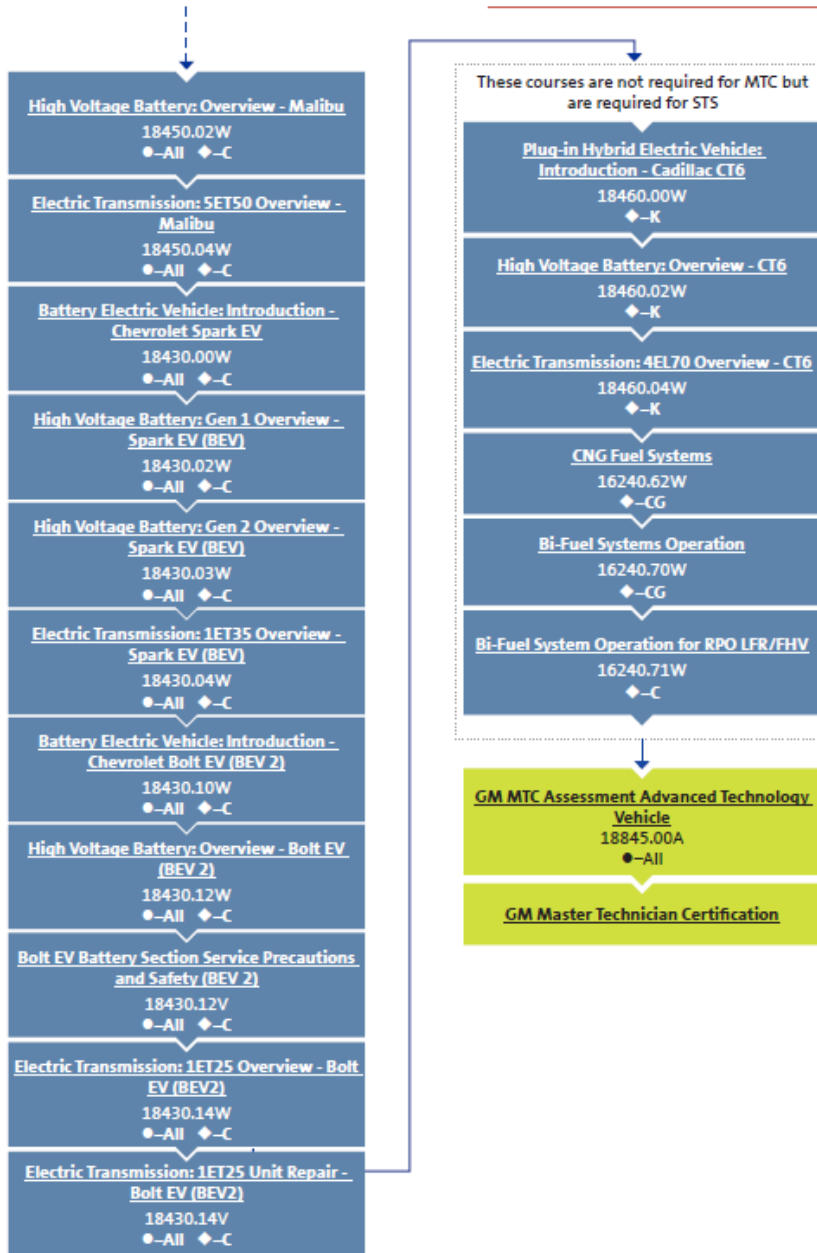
High Voltage Battery: Overview - Malibu
18450.02W
●–All ◆–C

Electric Transmission: 5ET50 Overview - Malibu
18450.04W
●–All ◆–C

Battery Electric Vehicle: Introduction - Chevrolet Spark EV
18430.00W
●–All ◆–C

High Voltage Battery: Gen 1 Overview - Spark EV (BEV)
18430.02W
●–All ◆–C

High Voltage Battery: Gen 2 Overview - Spark EV (BEV)
18430.03W
●–All ◆–C

Electric Transmission: 1ET35 Overview - Spark EV (BEV)
18430.04W
●–All ◆–C

Battery Electric Vehicle: Introduction - Chevrolet Bolt EV (BEV 2)
18430.10W
●–All ◆–C

High Voltage Battery: Overview - Bolt EV (BEV 2)
18430.12W
●–All ◆–C

Bolt EV Battery Section Service Precautions and Safety (BEV 2)
18430.12V
●–All ◆–C

Electric Transmission: 1ET25 Overview - Bolt EV (BEV2)
18430.14W
●–All ◆–C

Electric Transmission: 1ET25 Unit Repair - Bolt EV (BEV2)
18430.14V
●–All ◆–C

These courses are not required for MTC but are required for STS

Plug-in Hybrid Electric Vehicle: Introduction - Cadillac CT6
18460.00W
◆–K

High Voltage Battery: Overview - CT6
18460.02W
◆–K

Electric Transmission: 4EL70 Overview - CT6
18460.04W
◆–K

CNG Fuel Systems
16240.62W
◆–CG

Bi-Fuel Systems Operation
16240.70W
◆–CG

Bi-Fuel System Operation for RPO LFR/FHV
16240.71W
◆–C

GM MTC Assessment Advanced Technology Vehicle
18845.00A
●–All

GM Master Technician Certification